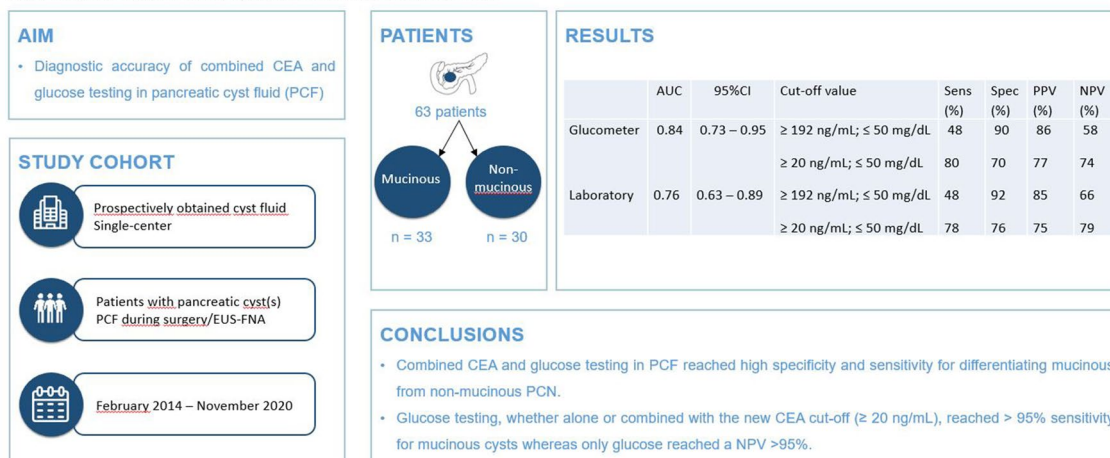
AIM

• Diagnostic accuracy of combined CEA and glucose testing in pancreatic cyst fluid (PCF)

STUDY COHORT

Prospectively obtained cyst fluid
Single-center

Patients with pancreatic cyst(s)
PCF during surgery/EUS-FNA

February 2014 – November 2020

PATIENTS

63 patients

Mucinous

Non-mucinous

n = 33

n = 30

RESULTS

| | AUC | 95%CI | Cut-off value | Sens (%) | Spec (%) | PPV (%) | NPV (%) |
|---|---|---|---|---|---|---|---|
| Glucometer | 0.84 | 0.73 – 0.95 | ≥ 192 ng/mL; ≤ 50 mg/dL | 48 | 90 | 86 | 58 |
| | | | ≥ 20 ng/mL; ≤ 50 mg/dL | 80 | 70 | 77 | 74 |
| Laboratory | 0.76 | 0.63 – 0.89 | ≥ 192 ng/mL; ≤ 50 mg/dL | 48 | 92 | 85 | 66 |
| | | | ≥ 20 ng/mL; ≤ 50 mg/dL | 78 | 76 | 75 | 79 |

CONCLUSIONS

• Combined CEA and glucose testing in PCF reached high specificity and sensitivity for differentiating mucinous from non-mucinous PCN.

• Glucose testing, whether alone or combined with the new CEA cut-off (≥ 20 ng/mL), reached > 95% sensitivity for mucinous cysts whereas only glucose reached a NPV >95%.